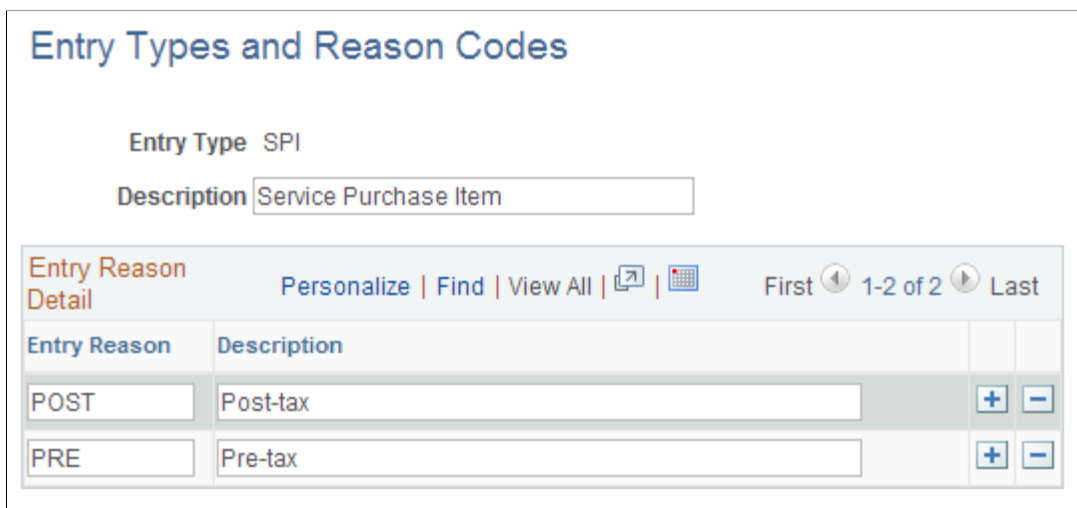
Entry Types and Reason Codes

Entry Type SPI

Description Service Purchase Item

Entry Reason Detail Personalize | Find | View All | | First 1-2 of 2 Last

| Entry Reason | Description | | |
|---|---|---|---|
| POST | Post-tax | + | − |
| PRE | Pre-tax | + | − |